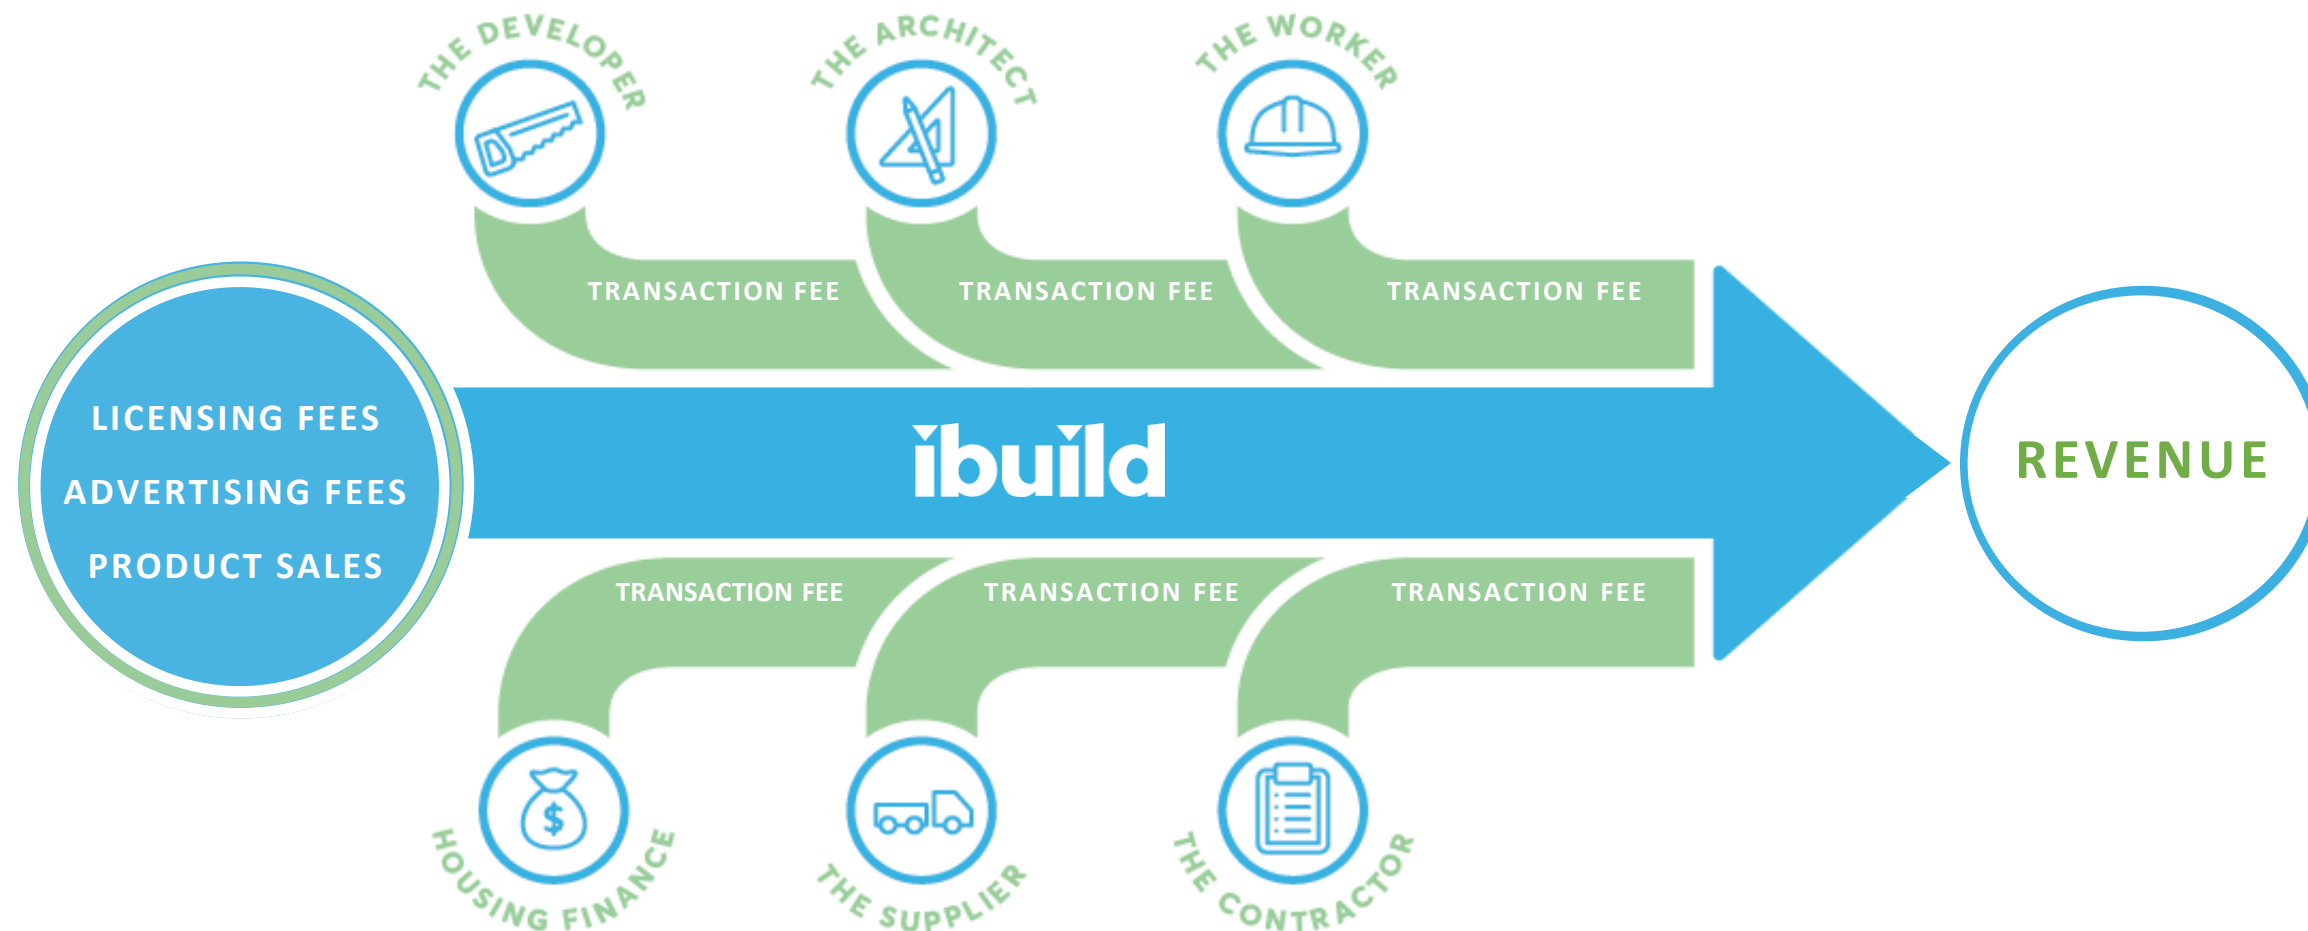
THE DEVELOPER

THE ARCHITECT

THE WORKER

TRANSACTION FEE

TRANSACTION FEE

TRANSACTION FEE

LICENSING FEES

ADVERTISING FEES

PRODUCT SALES

ibuild

REVENUE

TRANSACTION FEE

TRANSACTION FEE

TRANSACTION FEE

HOUSING FINANCE

THE SUPPLIER

THE CONTRACTOR